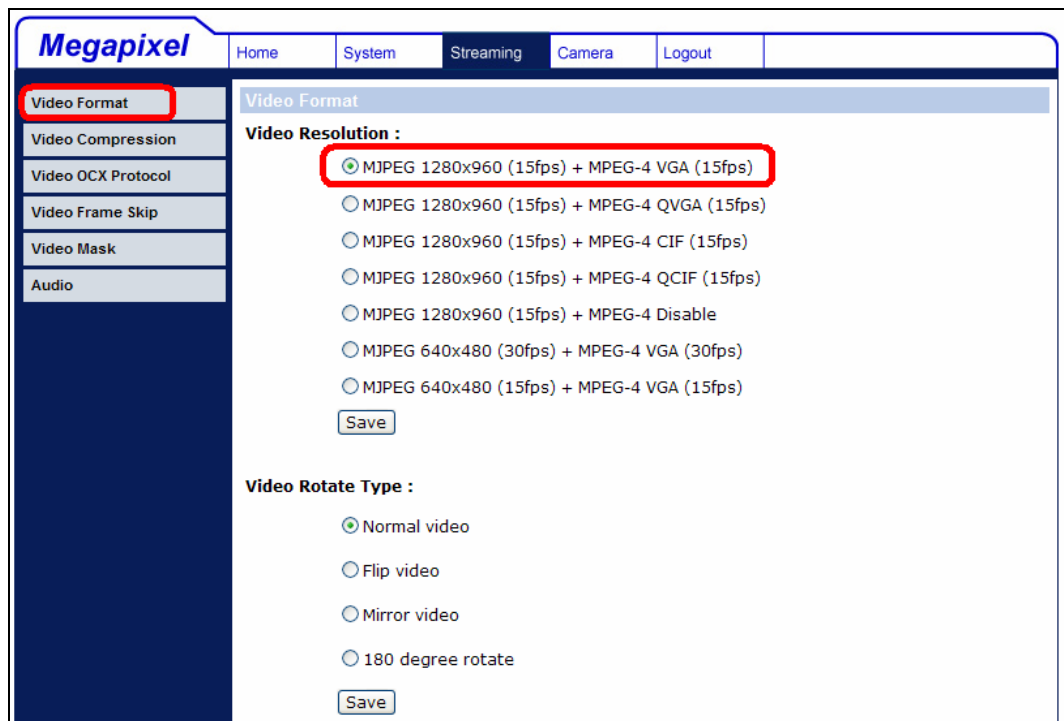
Megapixel

Home System Streaming Camera Logout

Video Format
Video Compression
Video OCX Protocol
Video Frame Skip
Video Mask
Audio

Video Format

Video Resolution :

MJPEG 1280x960 (15fps) + MPEG-4 VGA (15fps)

MJPEG 1280x960 (15fps) + MPEG-4 QVGA (15fps)

MJPEG 1280x960 (15fps) + MPEG-4 CIF (15fps)

MJPEG 1280x960 (15fps) + MPEG-4 QCIF (15fps)

MJPEG 1280x960 (15fps) + MPEG-4 Disable

MJPEG 640x480 (30fps) + MPEG-4 VGA (30fps)

MJPEG 640x480 (15fps) + MPEG-4 VGA (15fps)

Save

Video Rotate Type :

Normal video

Flip video

Mirror video

180 degree rotate

Save